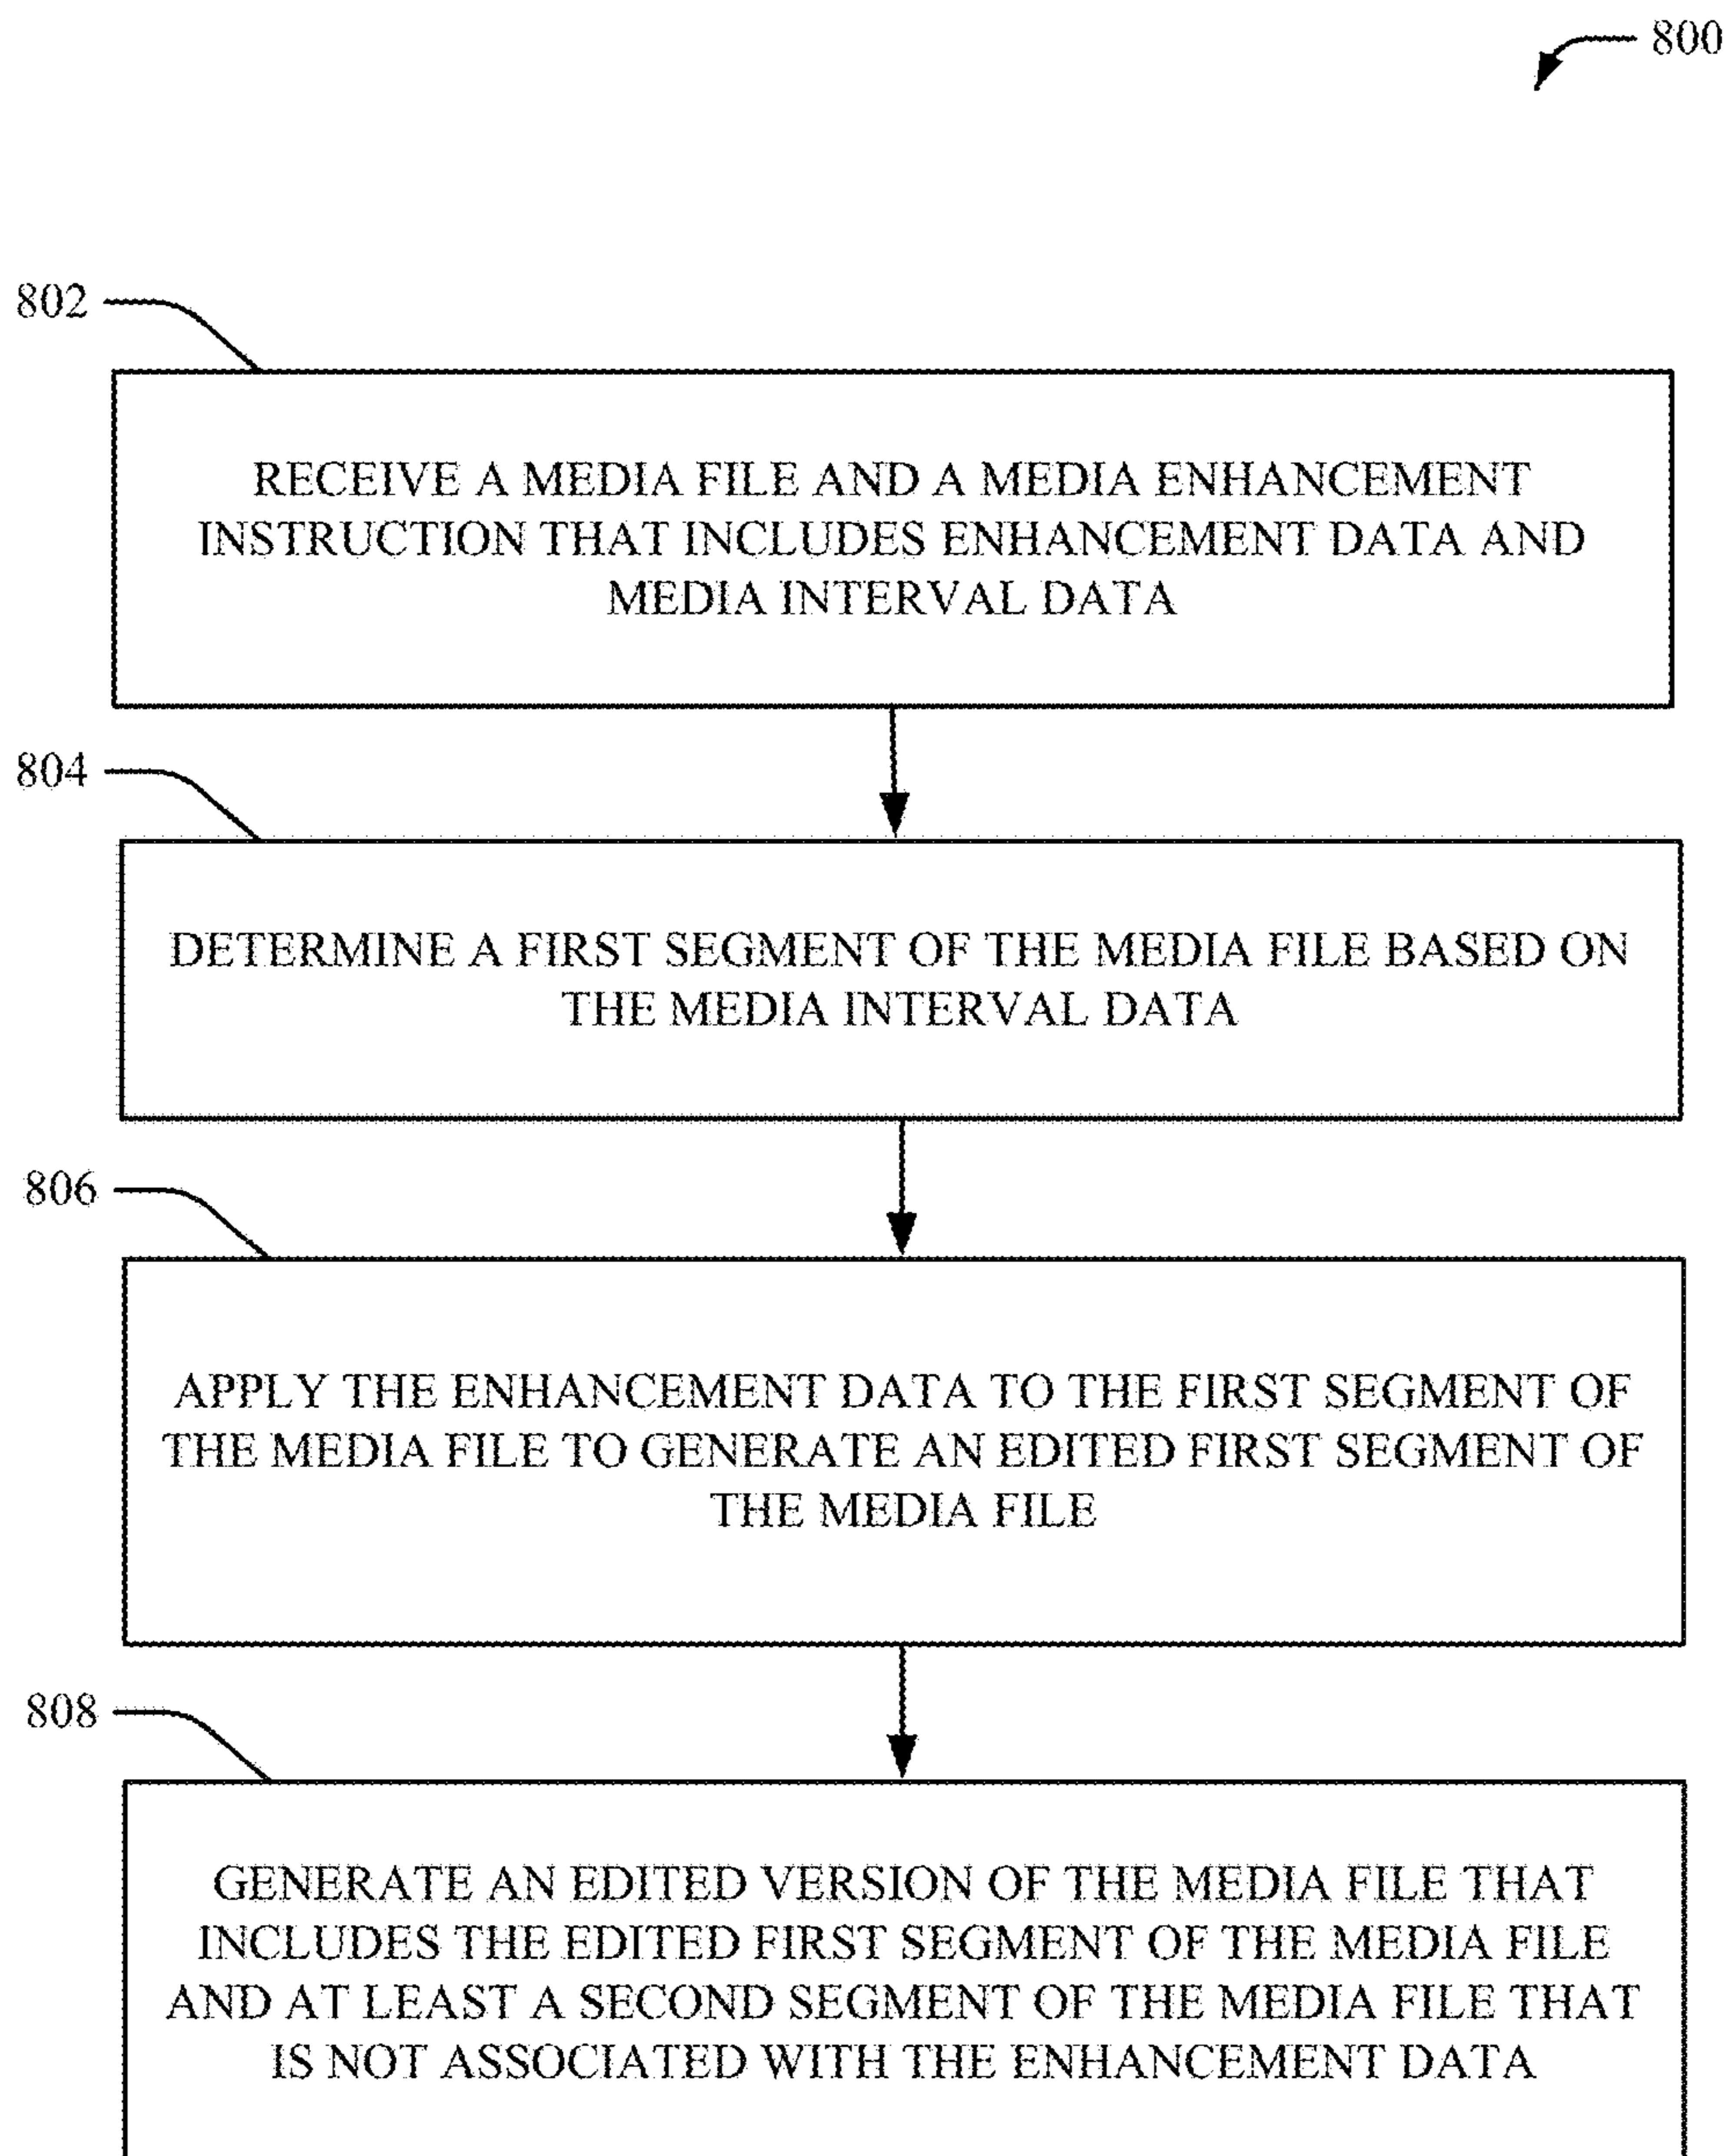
800

802

RECEIVE A MEDIA FILE AND A MEDIA ENHANCEMENT INSTRUCTION THAT INCLUDES ENHANCEMENT DATA AND MEDIA INTERVAL DATA

804

DETERMINE A FIRST SEGMENT OF THE MEDIA FILE BASED ON THE MEDIA INTERVAL DATA

806

APPLY THE ENHANCEMENT DATA TO THE FIRST SEGMENT OF THE MEDIA FILE TO GENERATE AN EDITED FIRST SEGMENT OF THE MEDIA FILE

808

GENERATE AN EDITED VERSION OF THE MEDIA FILE THAT INCLUDES THE EDITED FIRST SEGMENT OF THE MEDIA FILE AND AT LEAST A SECOND SEGMENT OF THE MEDIA FILE THAT IS NOT ASSOCIATED WITH THE ENHANCEMENT DATA